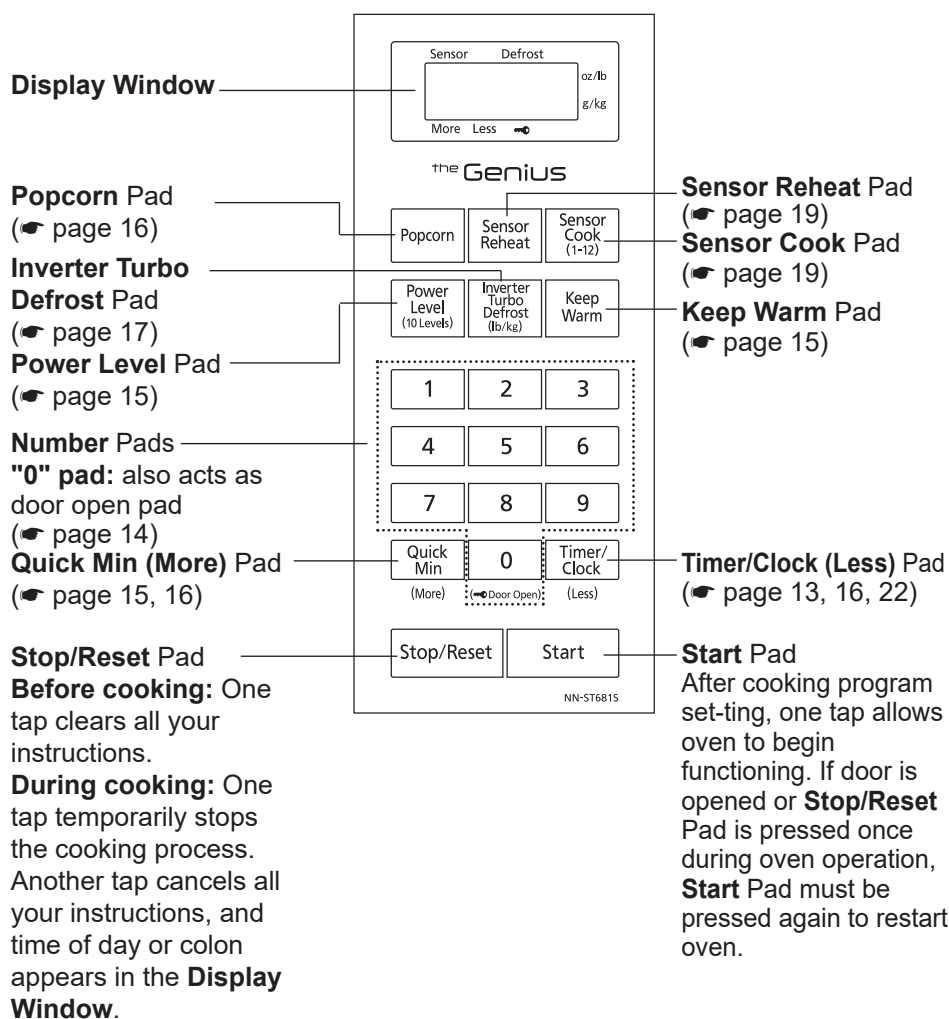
Display Window

Sensor Defrost
oz/lb
g/kg
More Less

the Genius

Popcorn Pad (☛ page 16)

Sensor Reheat Pad (☛ page 19)

Sensor Cook Pad (☛ page 19)

Inverter Turbo Defrost Pad (☛ page 17)

Power Level Pad (☛ page 15)

Keep Warm Pad (☛ page 15)

Popcorn | Sensor Reheat | Sensor Cook (1-12)

Power Level (10 Levels) | Inverter Turbo Defrost (lb/kg) | Keep Warm

1 2 3
4 5 6
7 8 9

Number Pads
"0" pad: also acts as door open pad (☛ page 14)

Quick Min (More) Pad (☛ page 15, 16)

Quick Min (More) | 0 (Door Open) | Timer/Clock (Less)

Timer/Clock (Less) Pad (☛ page 13, 16, 22)

Stop/Reset | Start

NN-ST681S

Stop/Reset Pad
Before cooking: One tap clears all your instructions.
During cooking: One tap temporarily stops the cooking process. Another tap cancels all your instructions, and time of day or colon appears in the Display Window.

Start Pad
After cooking program set-ting, one tap allows oven to begin functioning. If door is opened or Stop/Reset Pad is pressed once during oven operation, Start Pad must be pressed again to restart oven.